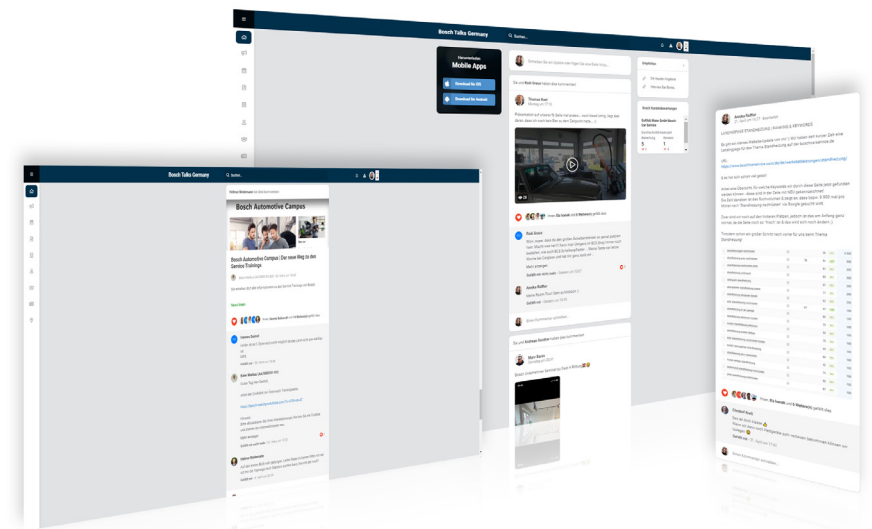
Bosch Talks Germany

Suchen...

Mobile Apps

Download für iOS

Download für Android

Thomas Voss

Paul Grace

Annika Ruffler

Marc Baum

Bosch Talks Germany

Suchen...

Bosch Automotive Campus

Bosch Automotive Campus: Der neue Weg zu den Service Trainings

Annika Ruffler

LANDINGPAGE STANDARDISING | RANKINGS & KEYWORDS

Christof Arndt